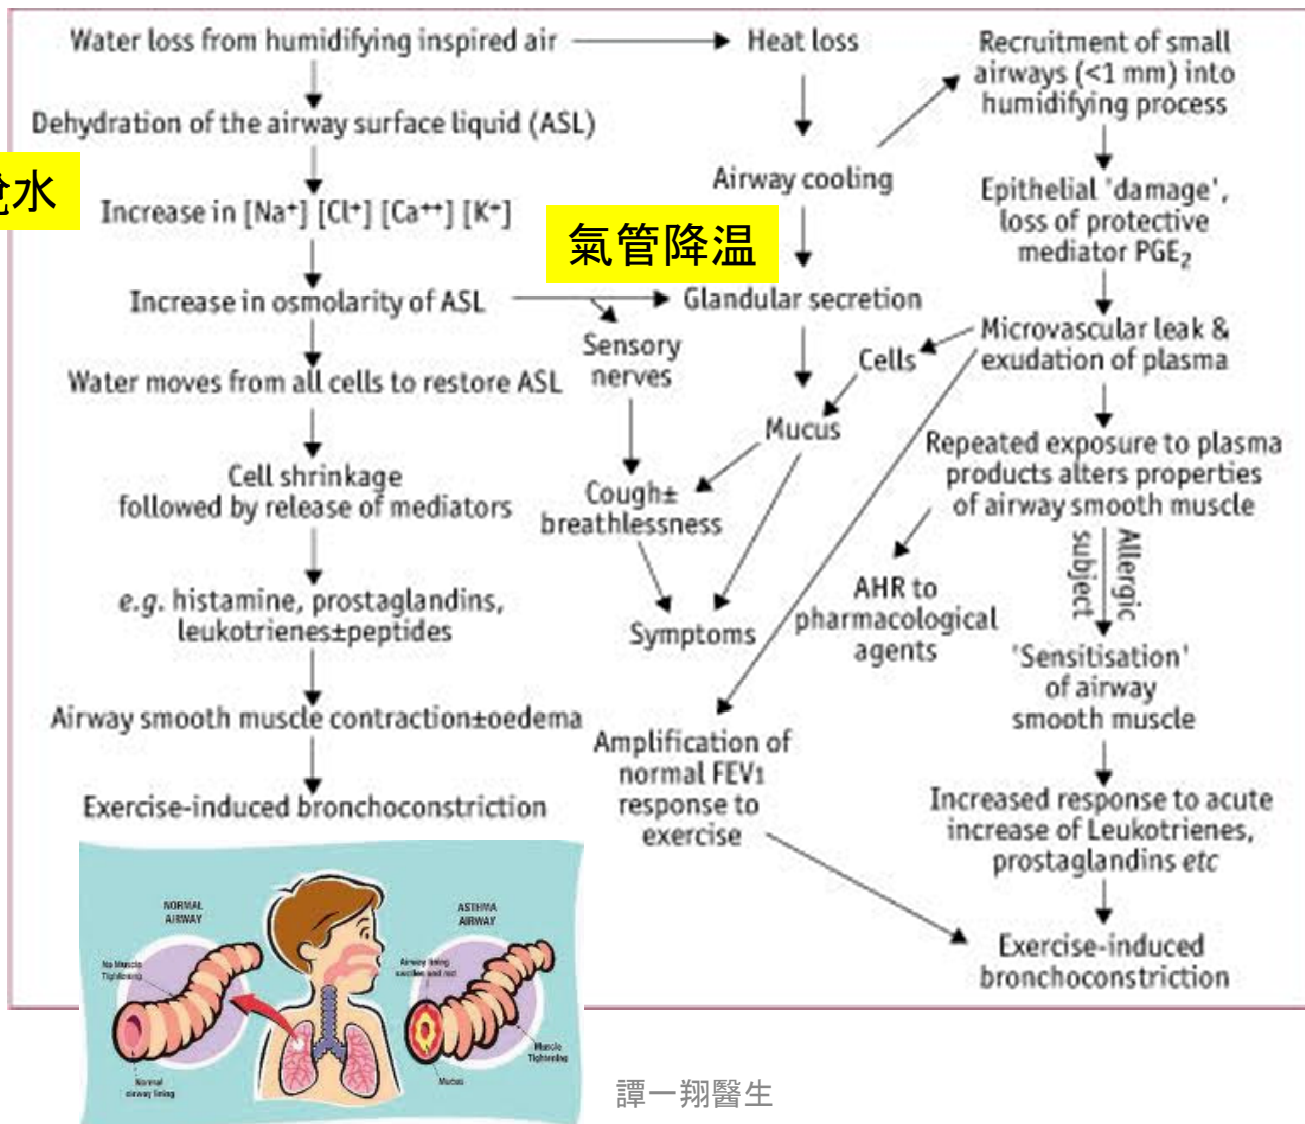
Water loss from humidifying inspired air

Heat loss

Recruitment of small airways (<1 mm) into humidifying process

Dehydration of the airway surface liquid (ASL)

脫水

Increase in [Na$^+$] [Cl$^+$] [Ca$^{++}$] [K$^+$]

Airway cooling

氣管降温

Epithelial 'damage', loss of protective mediator PGE$_2$

Increase in osmolarity of ASL

Glandular secretion

Sensory nerves

Microvascular leak & exudation of plasma

Water moves from all cells to restore ASL

Cells

Mucus

Repeated exposure to plasma products alters properties of airway smooth muscle

Cell shrinkage followed by release of mediators

Cough± breathlessness

Allergic subject

e.g. histamine, prostaglandins, leukotrienes±peptides

Symptoms

AHR to pharmacological agents

'Sensitisation' of airway smooth muscle

Airway smooth muscle contraction±oedema

Amplification of normal FEV$_1$ response to exercise

Exercise-induced bronchoconstriction

Increased response to acute increase of Leukotrienes, prostaglandins etc

Exercise-induced bronchoconstriction

NORMAL AIRWAY

No Muscle Tightening

Normal airway lining

ASTHMA AIRWAY

Airway lining swollen and red

Muscle Tightening

Mucus

譚一翔醫生